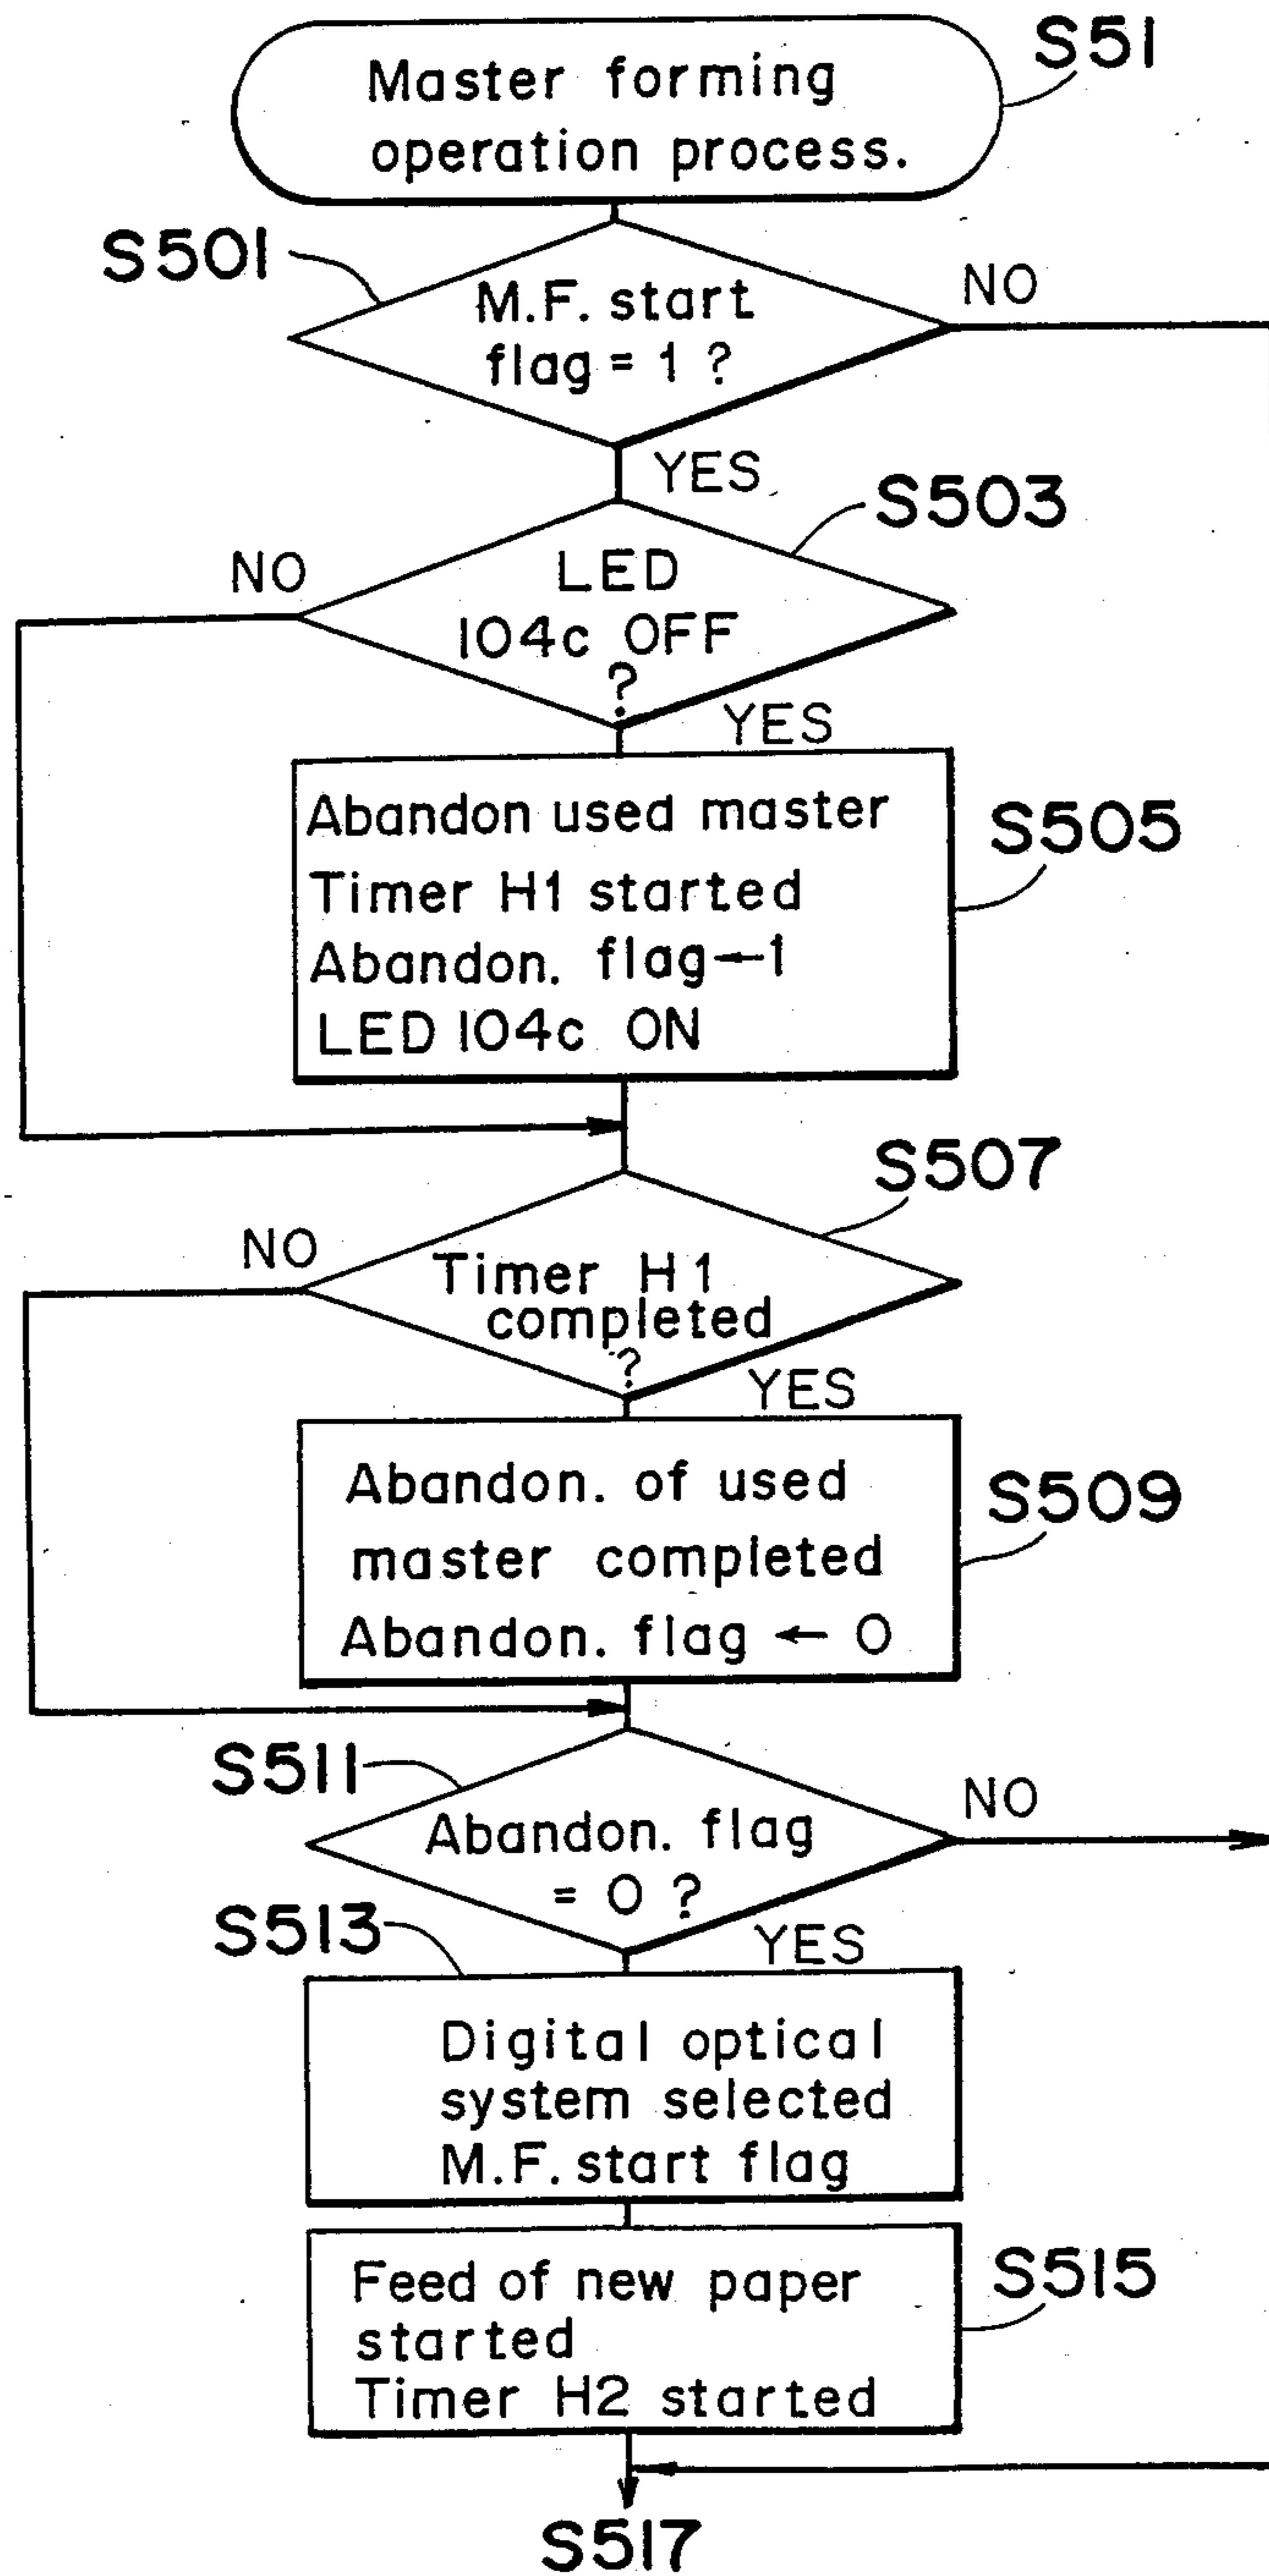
S51

Master forming operation process.

S501

M.F. start flag = 1 ?

NO

YES

S503

NO

LED 104c OFF ?

YES

Abandon used master
Timer H1 started
Abandon. flag ← 1
LED 104c ON

S505

S507

NO

Timer H1 completed ?

YES

Abandon. of used master completed
Abandon. flag ← 0

S509

S511

Abandon. flag = 0 ?

NO

S513

YES

Digital optical system selected
M.F. start flag

Feed of new paper started
Timer H2 started

S515

S517